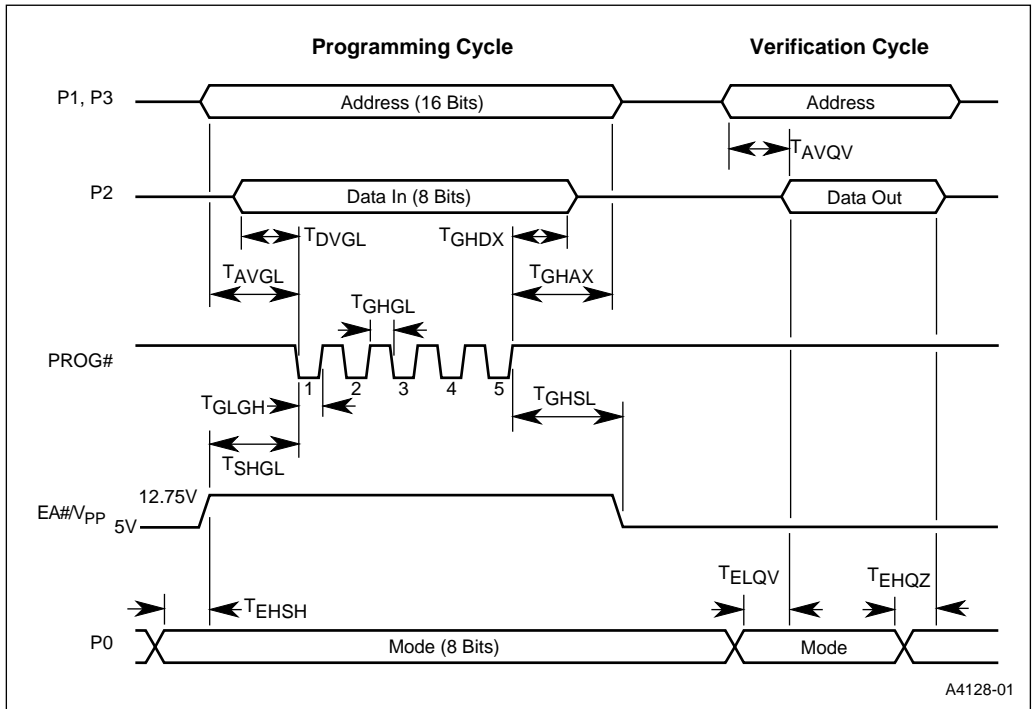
Programming Cycle

Verification Cycle

P1, P3

Address (16 Bits)

Address

$T_{AVQV}$

P2

Data In (8 Bits)

Data Out

$T_{DVGL}$

$T_{GHDX}$

$T_{AVGL}$

$T_{GHAX}$

$T_{GHGL}$

PROG#

1

2

3

4

5

$T_{GLGH}$

$T_{GHSL}$

$T_{SHGL}$

12.75V

EA#/$V_{PP}$

5V

$T_{ELQV}$

$T_{EHQZ}$

$T_{EHSH}$

P0

Mode (8 Bits)

Mode

A4128-01